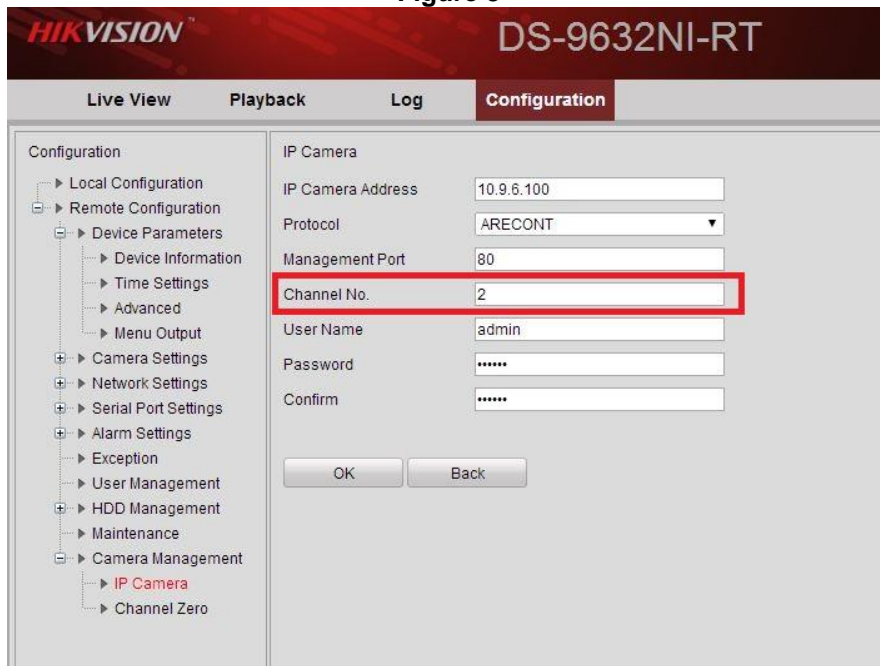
Figure 5

HIKVISION DS-9632NI-RT

Live View Playback Log Configuration

Configuration
Local Configuration
Remote Configuration
Device Parameters
Device Information
Time Settings
Advanced
Menu Output
Camera Settings
Network Settings
Serial Port Settings
Alarm Settings
Exception
User Management
HDD Management
Maintenance
Camera Management
IP Camera
Channel Zero

IP Camera

| | |
|---|---|
| IP Camera Address | 10.9.6.100 |
| Protocol | ARECONT |
| Management Port | 80 |
| Channel No. | 2 |
| User Name | admin |
| Password | •••••• |
| Confirm | •••••• |

OK Back